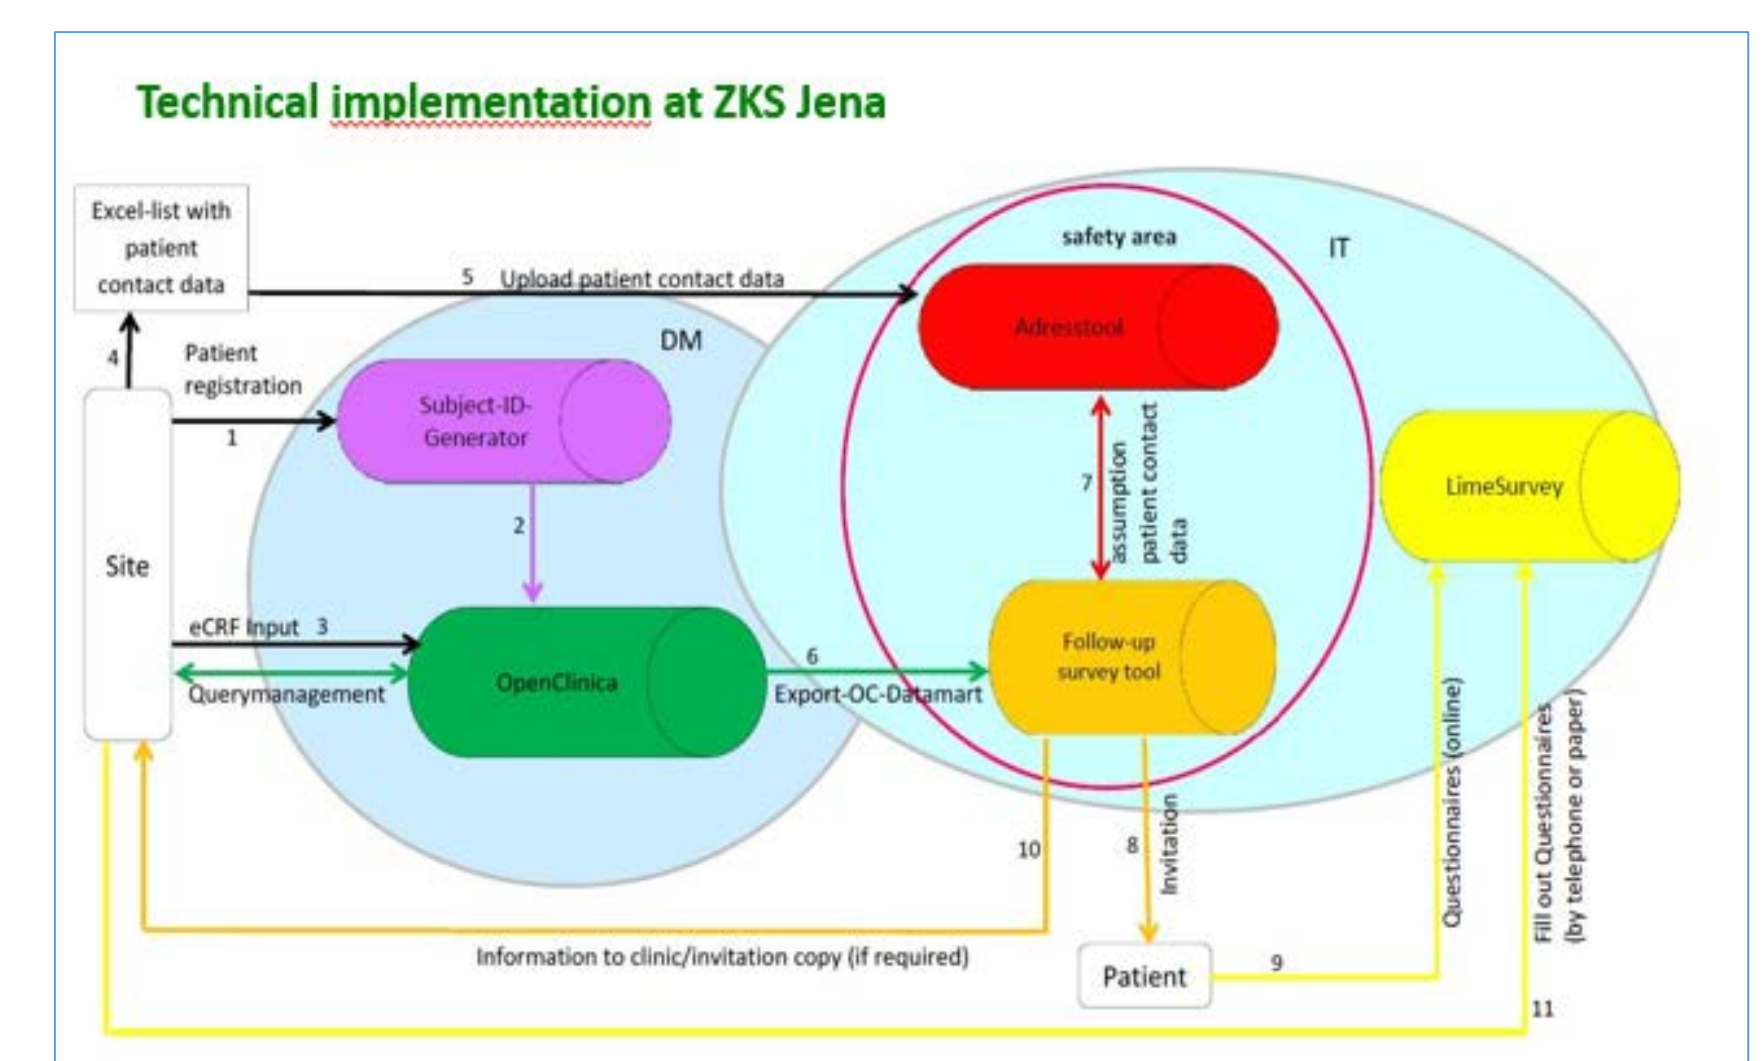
Technical implementation at ZKS Jena

Excel-list with patient contact data

5 Upload patient contact data

safety area

IT

Adresstool

DM

4

Patient registration

Subject-ID-Generator

1

7

assumption patient contact data

LimeSurvey

2

Site

eCRF Input 3

OpenClinica

6

Follow-up survey tool

Querymanagement

Export-OC-Datamart

Questionnaires (online)

Fill out Questionnaires (by telephone or paper)

10

8

Invitation

Information to clinic/invitation copy (if required)

Patient

9

11